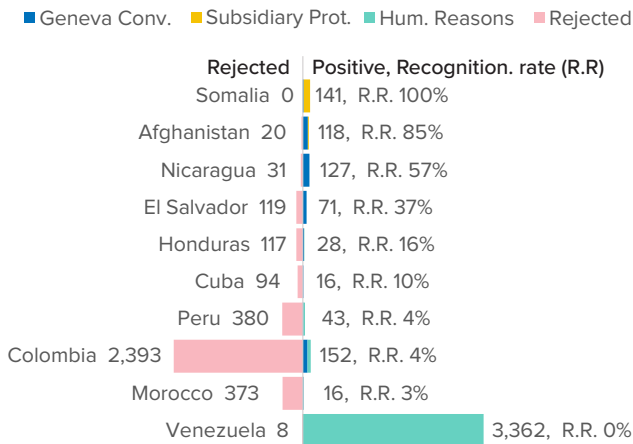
Geneva Conv. Subsidiary Prot. Hum. Reasons Rejected

Rejected Positive, Recognition. rate (R.R)

Somalia 0 141, R.R. 100%
Afghanistan 20 118, R.R. 85%
Nicaragua 31 127, R.R. 57%
El Salvador 119 71, R.R. 37%
Honduras 117 28, R.R. 16%
Cuba 94 16, R.R. 10%
Peru 380 43, R.R. 4%
Colombia 2,393 152, R.R. 4%
Morocco 373 16, R.R. 3%
Venezuela 8 3,362, R.R. 0%